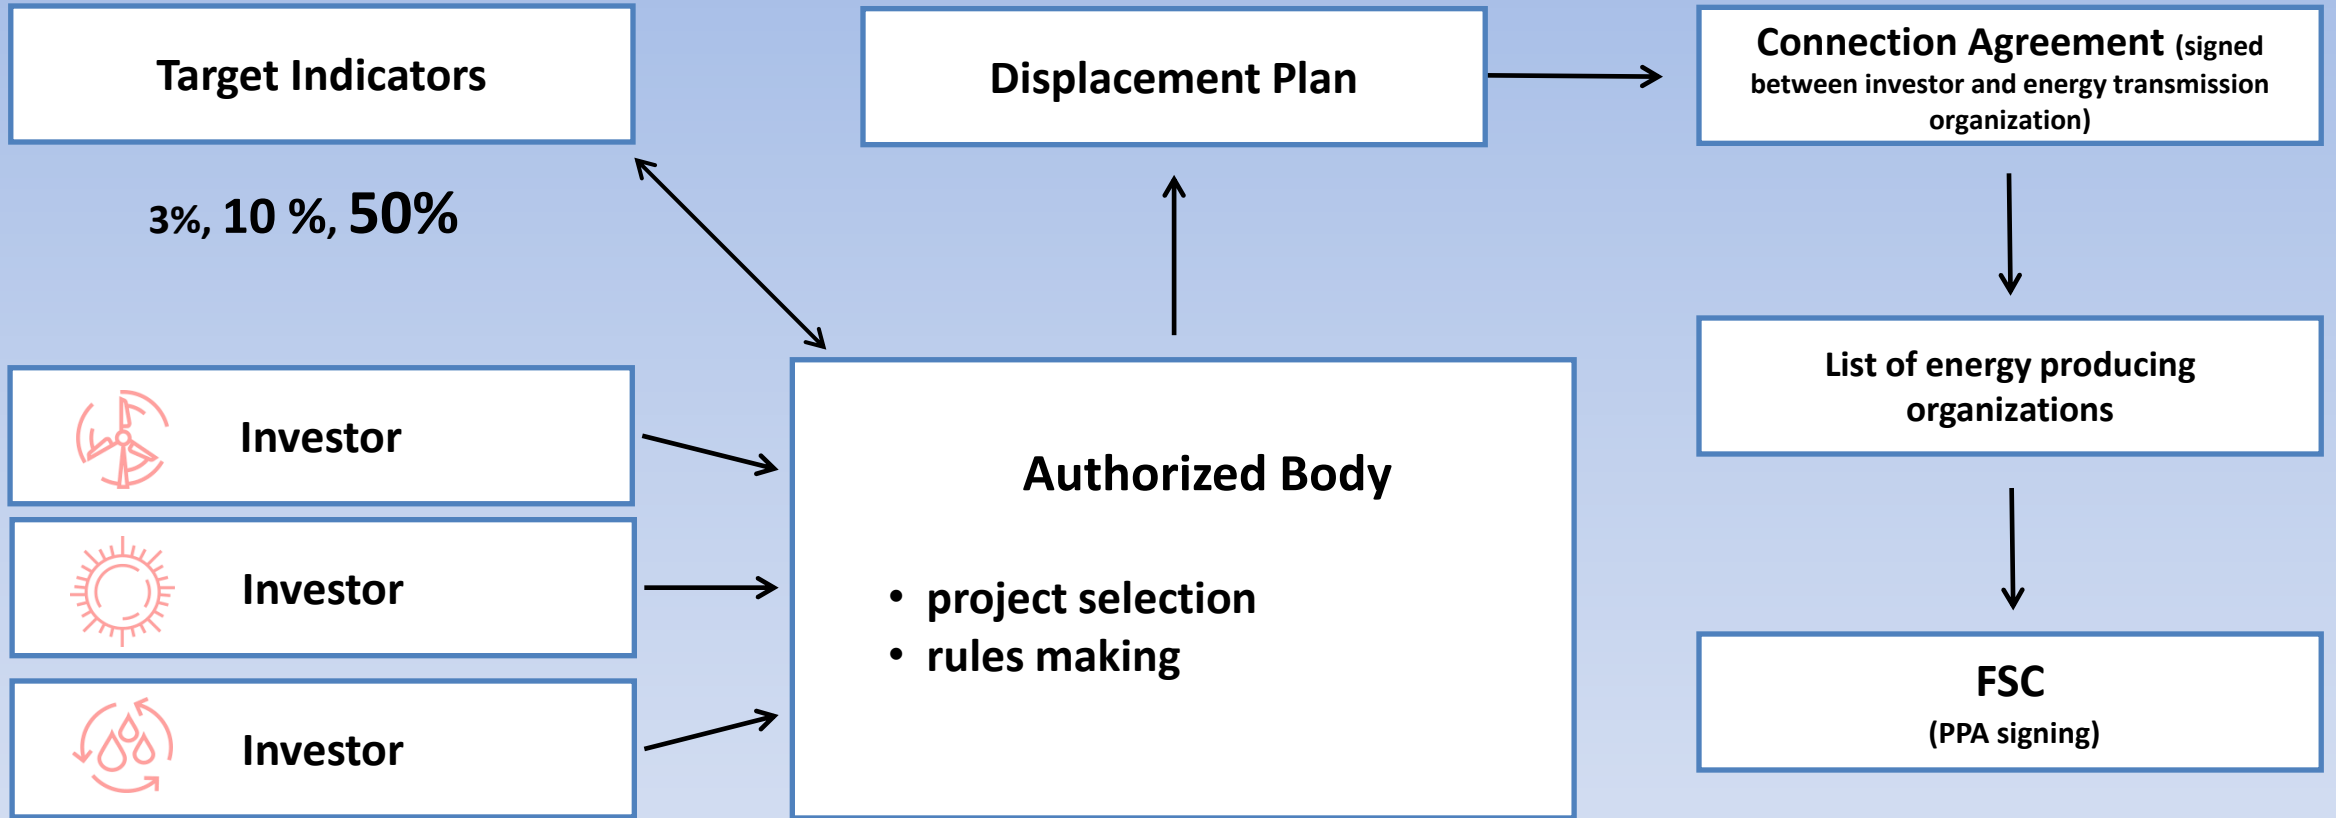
Target Indicators

3%, 10 %, 50%

Displacement Plan

Connection Agreement (signed between investor and energy transmission organization)

Investor

Investor

Investor

Authorized Body

- project selection
- rules making

List of energy producing organizations

FSC
(PPA signing)